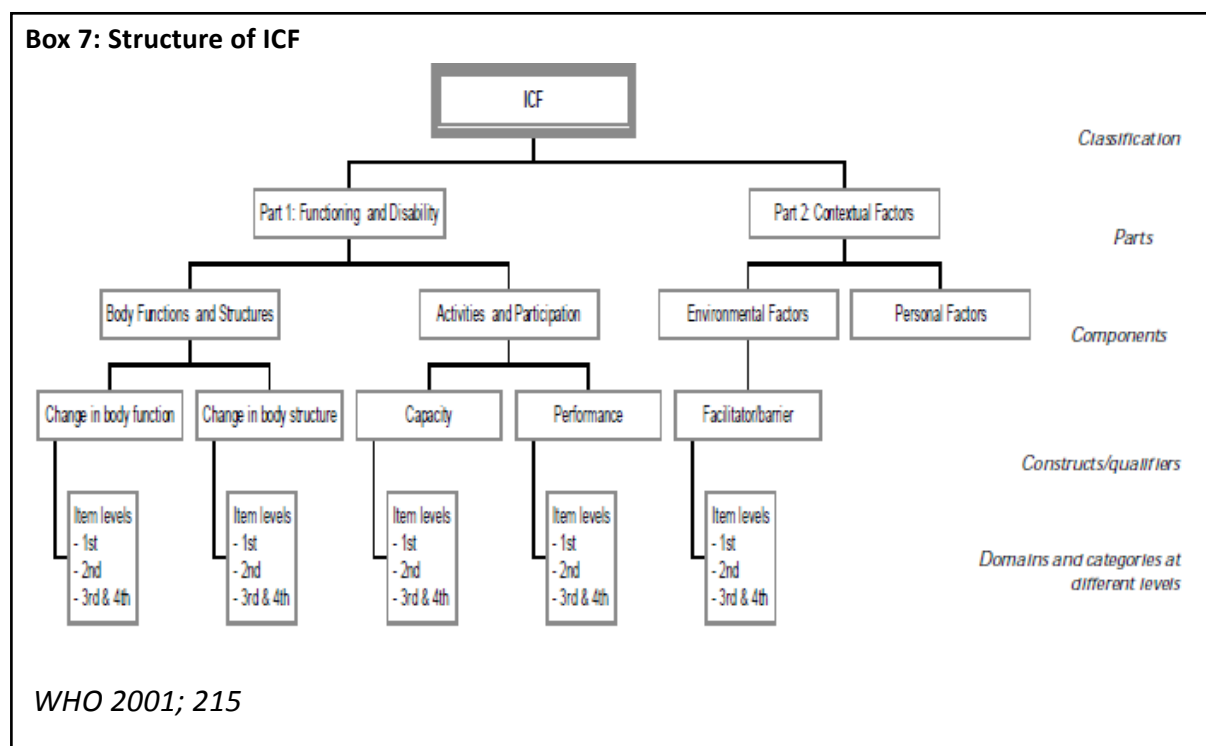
**Box 7: Structure of ICF**

ICF

Classification

Part 1: Functioning and Disability

Part 2: Contextual Factors

Parts

Body Functions and Structures

Activities and Participation

Environmental Factors

Personal Factors

Components

Change in body function

Change in body structure

Capacity

Performance

Facilitator/barrier

Constructs/qualifiers

Item levels
- 1st
- 2nd
- 3rd & 4th

Item levels
- 1st
- 2nd
- 3rd & 4th

Item levels
- 1st
- 2nd
- 3rd & 4th

Item levels
- 1st
- 2nd
- 3rd & 4th

Item levels
- 1st
- 2nd
- 3rd & 4th

Domains and categories at different levels

*WHO 2001; 215*